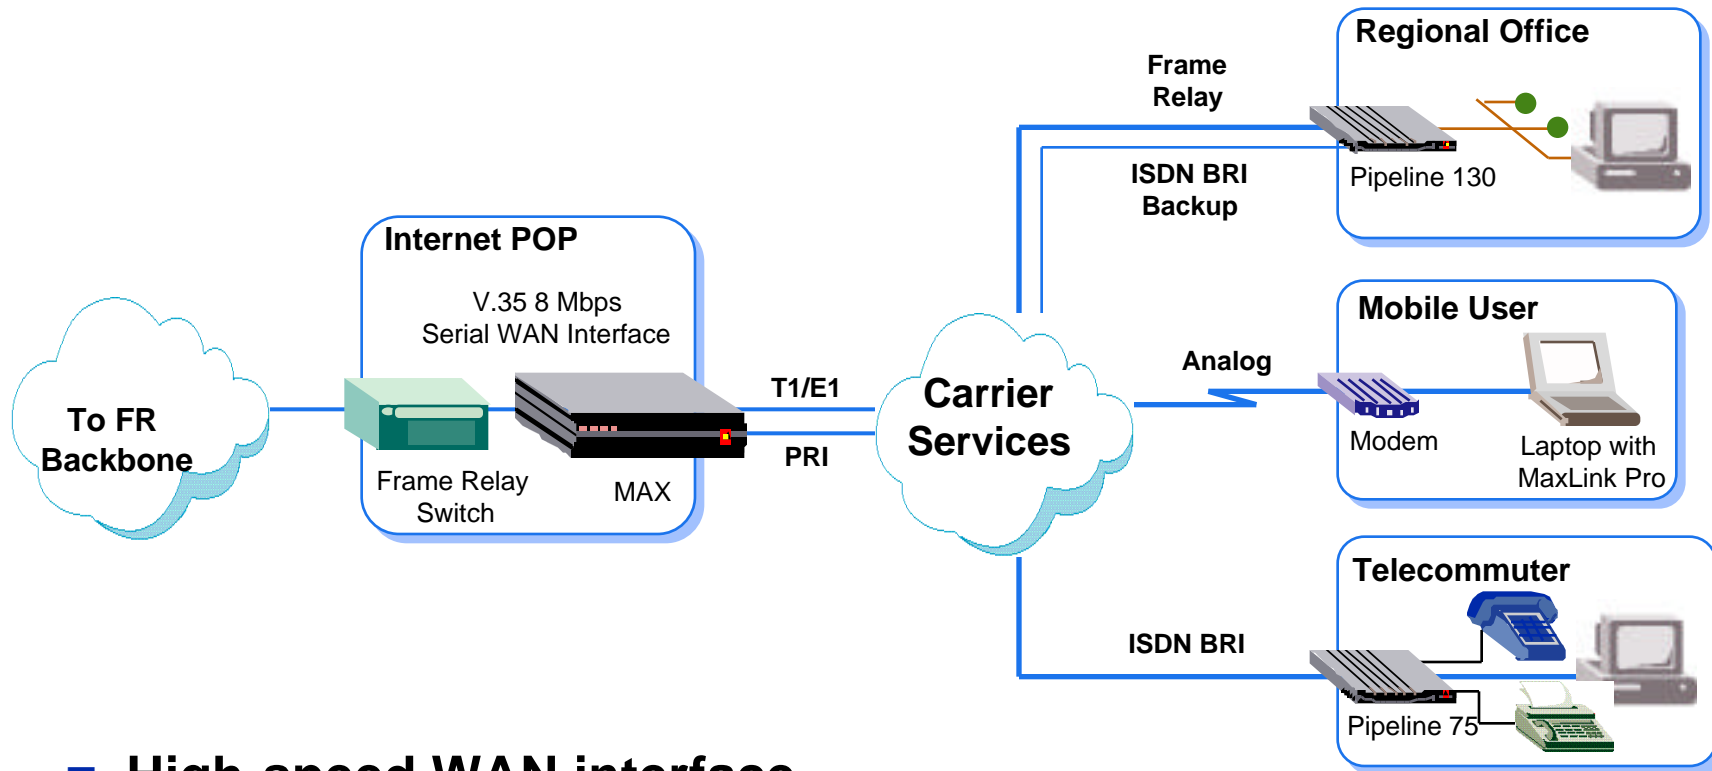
Regional Office

Frame Relay

Pipeline 130

ISDN BRI Backup

Internet POP

V.35 8 Mbps Serial WAN Interface

To FR Backbone

Frame Relay Switch

MAX

T1/E1

PRI

Carrier Services

Analog

Mobile User

Modem

Laptop with MaxLink Pro

Telecommuter

ISDN BRI

Pipeline 75

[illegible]